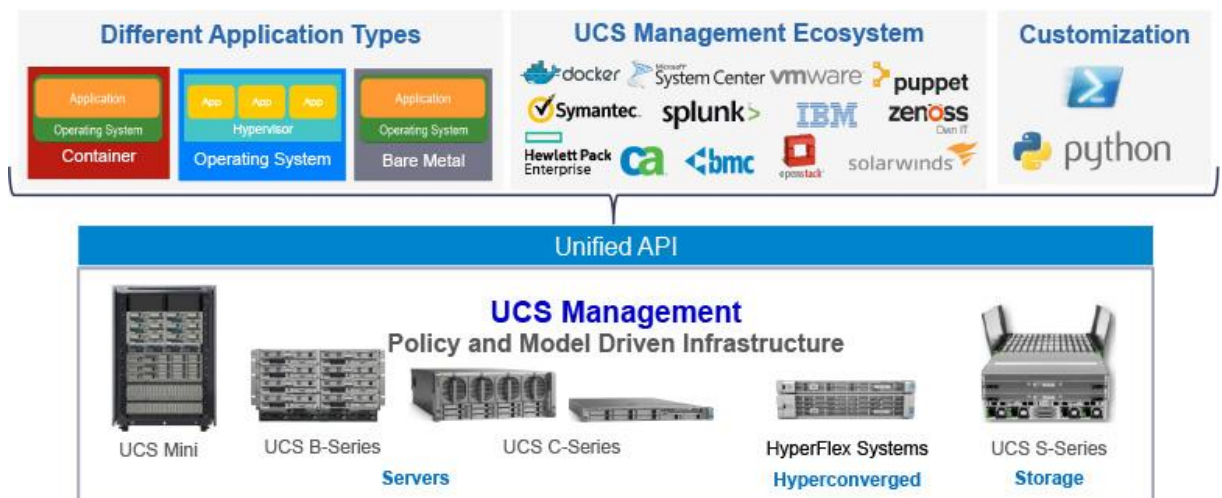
Different Application Types

Application
Operating System
Container

App App App
Hypervisor
Operating System

Application
Operating System
Bare Metal

UCS Management Ecosystem

docker
Microsoft System Center
vmware
puppet
Symantec.
splunk>
IBM
zenoss
Own IT
Hewlett Packard Enterprise
ca
bmc
openstack
solarwinds

Customization

python

Unified API

UCS Management
Policy and Model Driven Infrastructure

UCS Mini
UCS B-Series
UCS C-Series
Servers
HyperFlex Systems
Hyperconverged
UCS S-Series
Storage